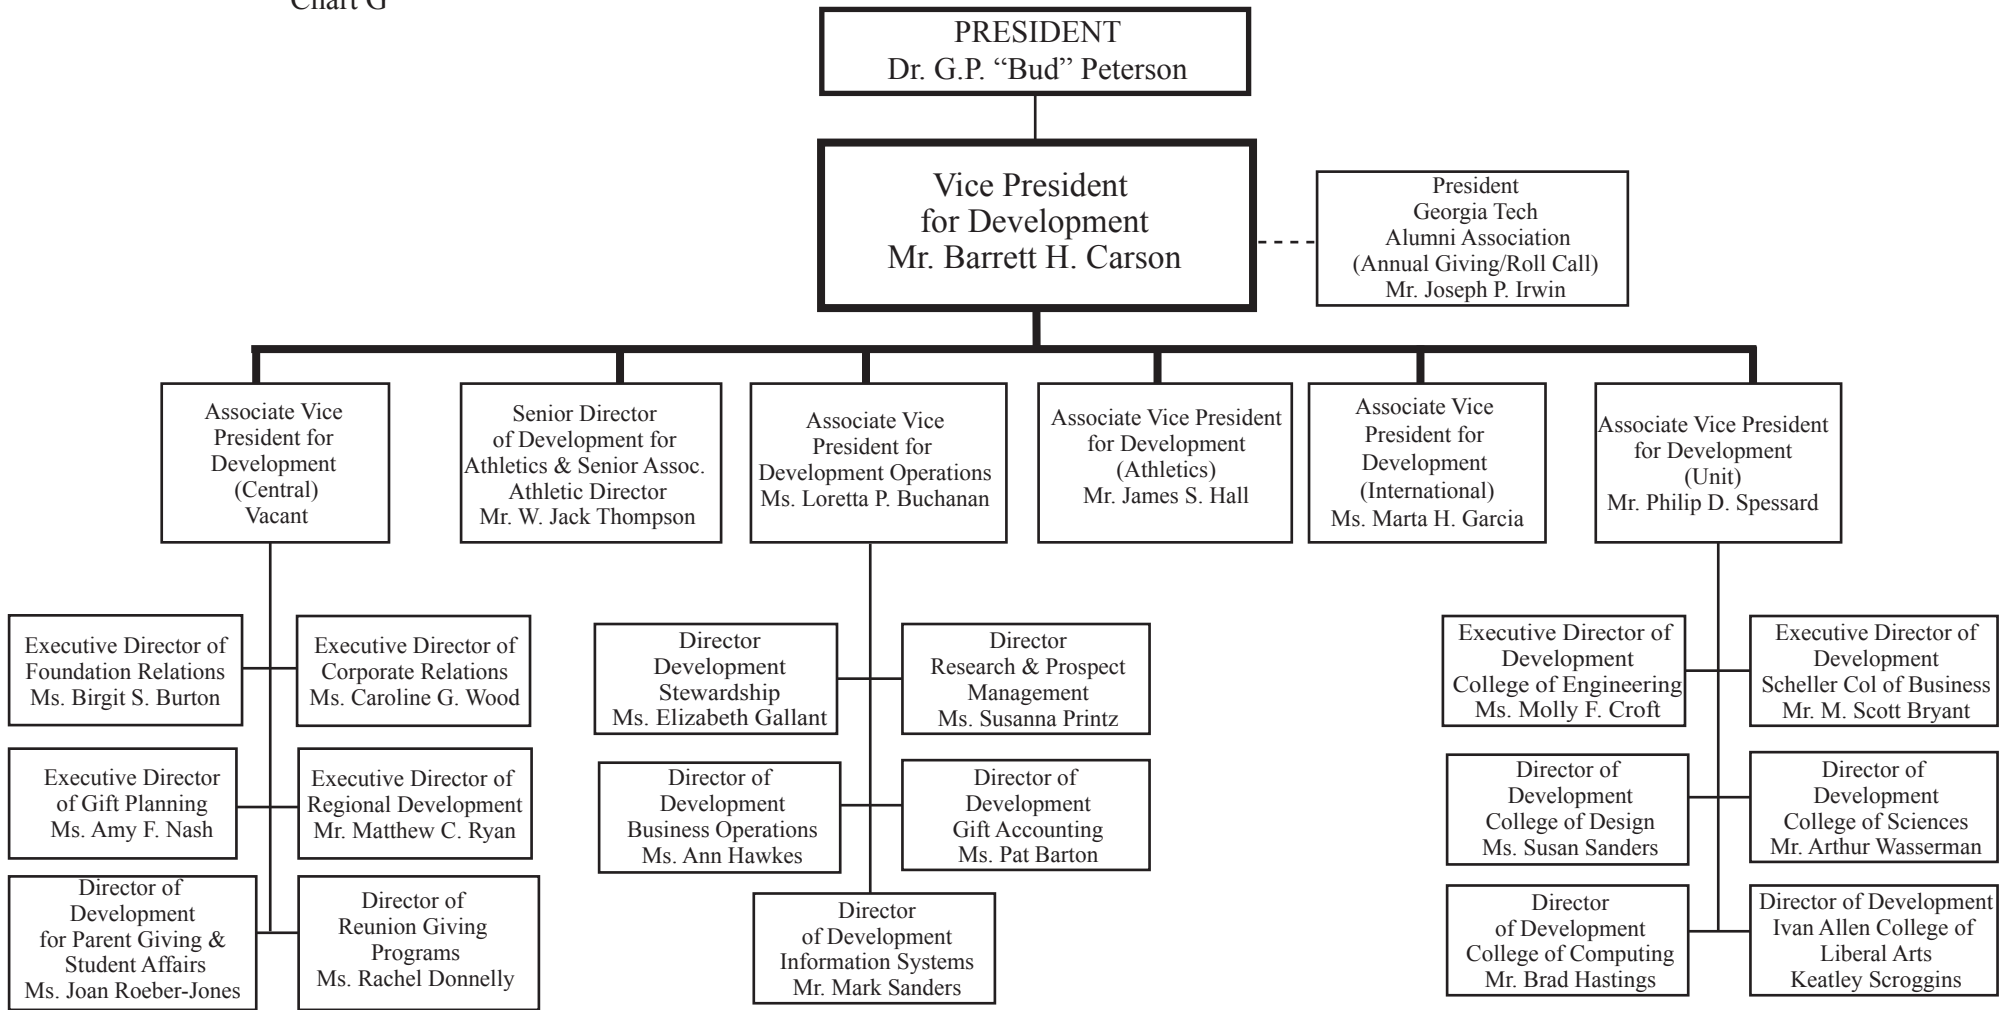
Chart G

PRESIDENT
Dr. G.P. “Bud” Peterson

Vice President for Development
Mr. Barrett H. Carson

President
Georgia Tech
Alumni Association
(Annual Giving/Roll Call)
Mr. Joseph P. Irwin

Associate Vice President for Development (Central)
Vacant

Senior Director of Development for Athletics & Senior Assoc. Athletic Director
Mr. W. Jack Thompson

Associate Vice President for Development Operations
Ms. Loretta P. Buchanan

Associate Vice President for Development (Athletics)
Mr. James S. Hall

Associate Vice President for Development (International)
Ms. Marta H. Garcia

Associate Vice President for Development (Unit)
Mr. Philip D. Spessard

Executive Director of Foundation Relations
Ms. Birgit S. Burton

Executive Director of Corporate Relations
Ms. Caroline G. Wood

Executive Director of Gift Planning
Ms. Amy F. Nash

Executive Director of Regional Development
Mr. Matthew C. Ryan

Director of Development for Parent Giving & Student Affairs
Ms. Joan Roeber-Jones

Director of Reunion Giving Programs
Ms. Rachel Donnelly

Director Development Stewardship
Ms. Elizabeth Gallant

Director Research & Prospect Management
Ms. Susanna Printz

Director of Development Business Operations
Ms. Ann Hawkes

Director of Development Gift Accounting
Ms. Pat Barton

Director of Development Information Systems
Mr. Mark Sanders

Executive Director of Development College of Engineering
Ms. Molly F. Croft

Executive Director of Development Scheller Col of Business
Mr. M. Scott Bryant

Director of Development College of Design
Ms. Susan Sanders

Director of Development College of Sciences
Mr. Arthur Wasserman

Director of Development College of Computing
Mr. Brad Hastings

Director of Development Ivan Allen College of Liberal Arts
Keatley Scroggins